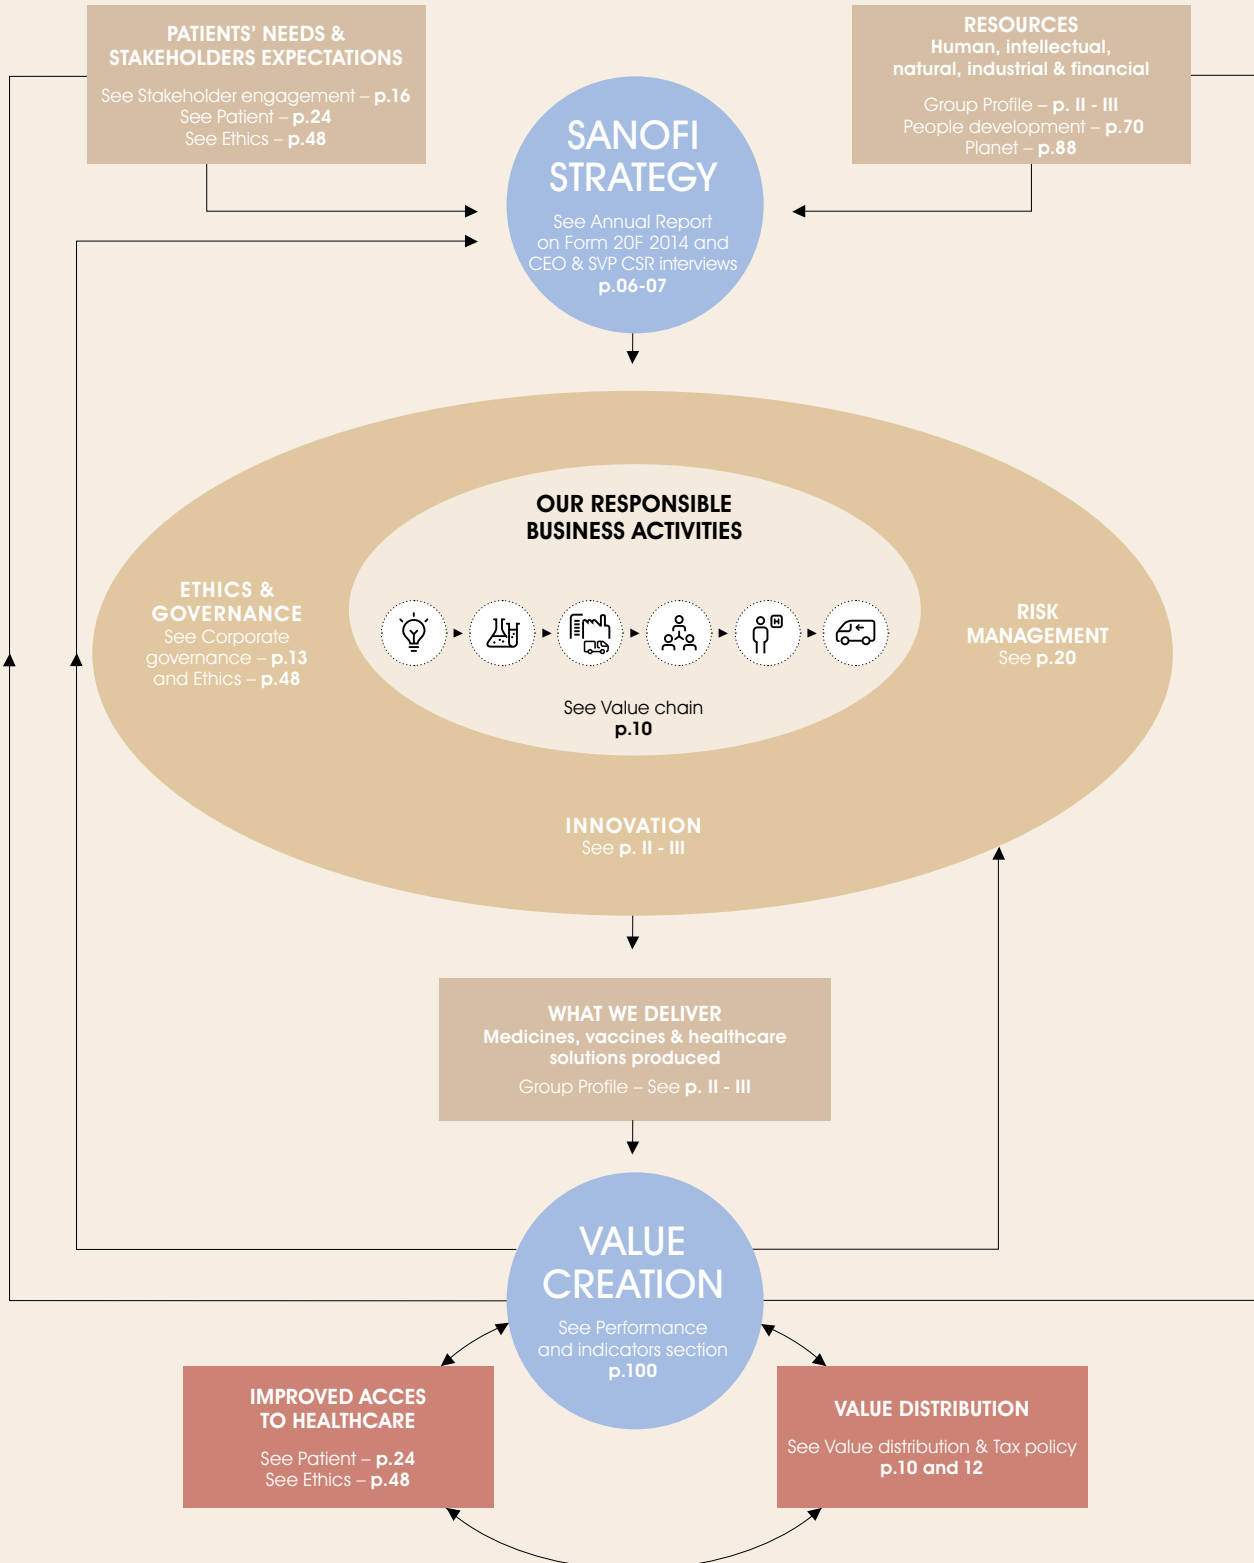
PATIENTS' NEEDS & STAKEHOLDERS EXPECTATIONS

See Stakeholder engagement – p.16
See Patient – p.24
See Ethics – p.48

RESOURCES
Human, intellectual, natural, industrial & financial

Group Profile – p. II - III
People development – p.70
Planet – p.88

SANOFI STRATEGY

See Annual Report on Form 20F 2014 and CEO & SVP CSR interviews
p.06-07

OUR RESPONSIBLE BUSINESS ACTIVITIES

See Value chain
p.10

ETHICS & GOVERNANCE
See Corporate governance – p.13
and Ethics – p.48

RISK MANAGEMENT
See p.20

INNOVATION
See p. II - III

WHAT WE DELIVER
Medicines, vaccines & healthcare solutions produced
Group Profile – See p. II - III

VALUE CREATION

See Performance and indicators section
p.100

IMPROVED ACCES TO HEALTHCARE

See Patient – p.24
See Ethics – p.48

VALUE DISTRIBUTION

See Value distribution & Tax policy
p.10 and 12